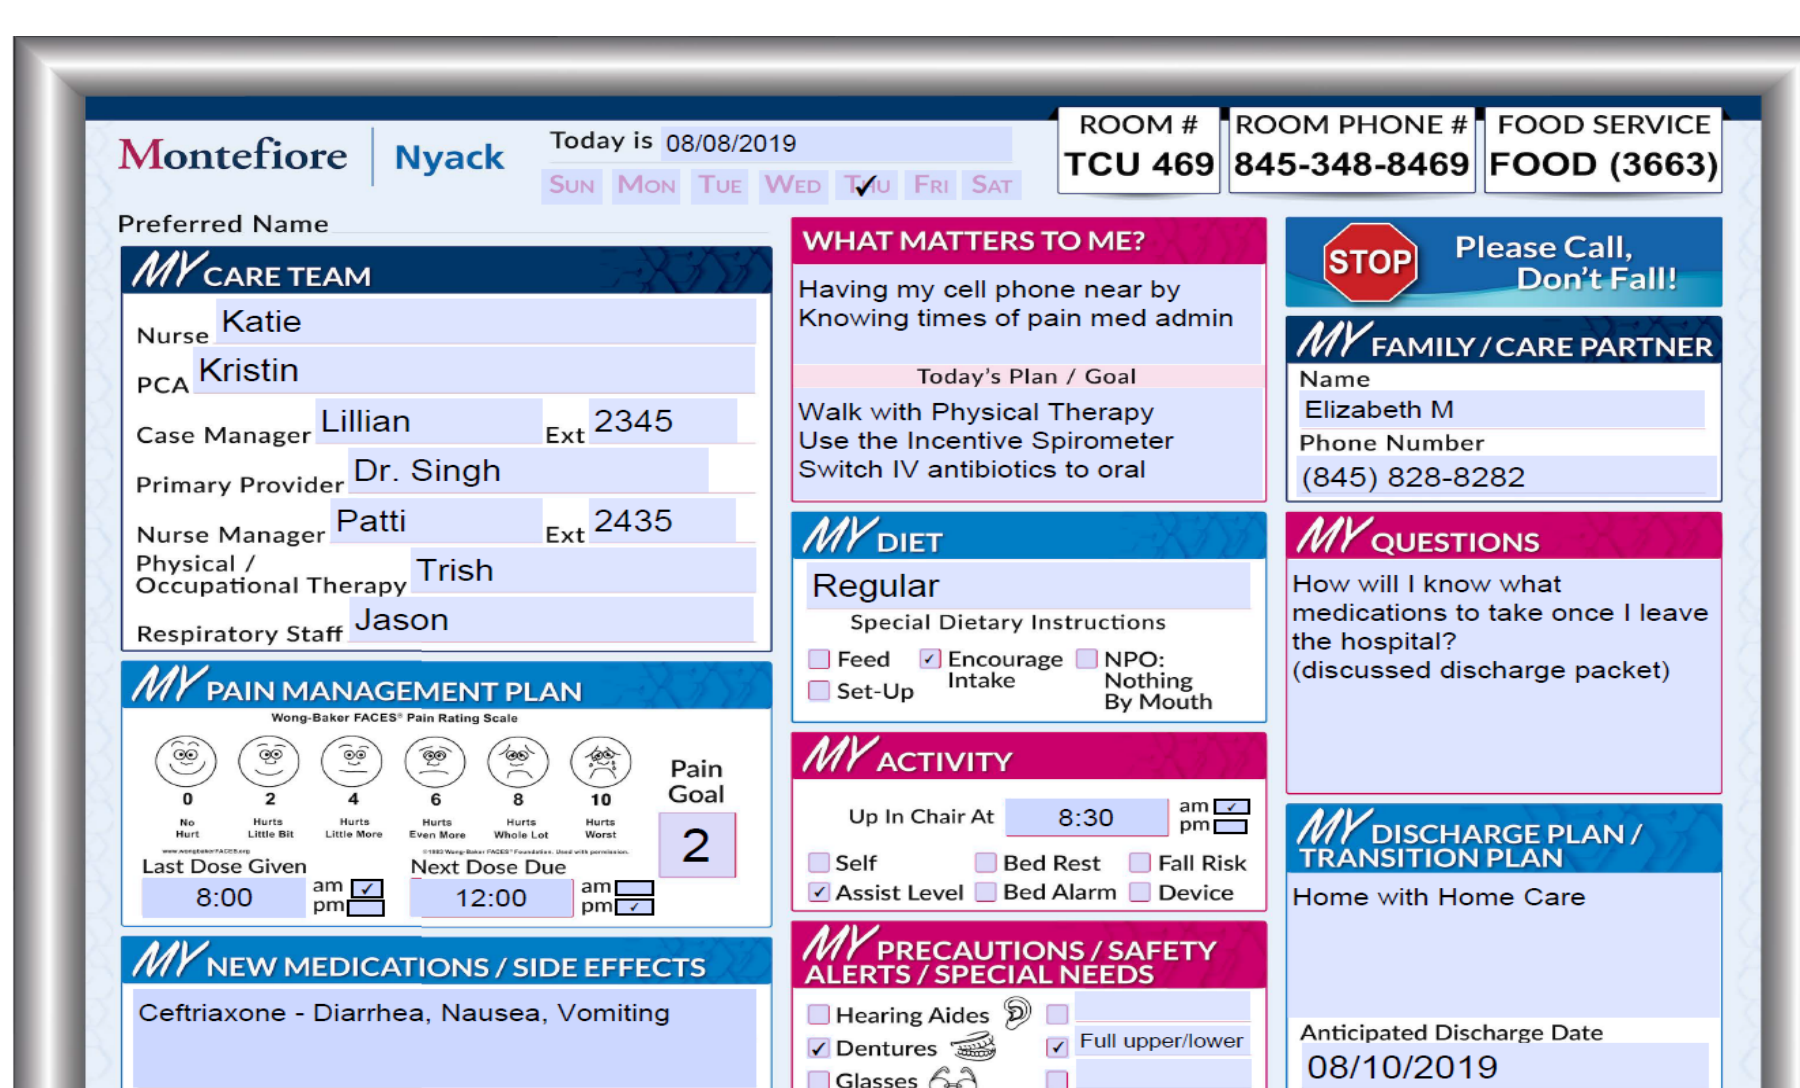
Montefiore | Nyack

Today is 08/08/2019

SUN MON TUE WED THU FRI SAT

ROOM #
TCU 469

ROOM PHONE #
845-348-8469

FOOD SERVICE
FOOD (3663)

Preferred Name

MY CARE TEAM

Nurse Katie
PCA Kristin
Case Manager Lillian Ext 2345
Primary Provider Dr. Singh
Nurse Manager Patti Ext 2435
Physical / Occupational Therapy Trish
Respiratory Staff Jason

WHAT MATTERS TO ME?

Having my cell phone near by
Knowing times of pain med admin

Today's Plan / Goal

Walk with Physical Therapy
Use the Incentive Spirometer
Switch IV antibiotics to oral

STOP Please Call, Don't Fall!

MY FAMILY / CARE PARTNER

Name
Elizabeth M
Phone Number
(845) 828-8282

MY PAIN MANAGEMENT PLAN

Wong-Baker FACES® Pain Rating Scale

0 No Hurt
2 Hurts Little Bit
4 Hurts Little More
6 Hurts Even More
8 Hurts Whole Lot
10 Hurts Worst

www.WongBakerFACES.org
©1983 Wong-Baker FACES® Foundation. Used with permission.

Pain Goal
2

Last Dose Given
8:00 am ☑ pm ☐

Next Dose Due
12:00 am ☐ pm ☑

MY DIET

Regular

Special Dietary Instructions

☐ Feed ☑ Encourage Intake ☐ NPO: Nothing By Mouth
☐ Set-Up

MY QUESTIONS

How will I know what medications to take once I leave the hospital?
(discussed discharge packet)

MY ACTIVITY

Up In Chair At 8:30 am ☑ pm ☐

☐ Self ☐ Bed Rest ☐ Fall Risk
☑ Assist Level ☐ Bed Alarm ☐ Device

MY DISCHARGE PLAN / TRANSITION PLAN

Home with Home Care

Anticipated Discharge Date
08/10/2019

MY NEW MEDICATIONS / SIDE EFFECTS

Ceftriaxone - Diarrhea, Nausea, Vomiting

MY PRECAUTIONS / SAFETY ALERTS / SPECIAL NEEDS

☐ Hearing Aides ☐
☑ Dentures ☑ Full upper/lower
☐ Glasses ☐